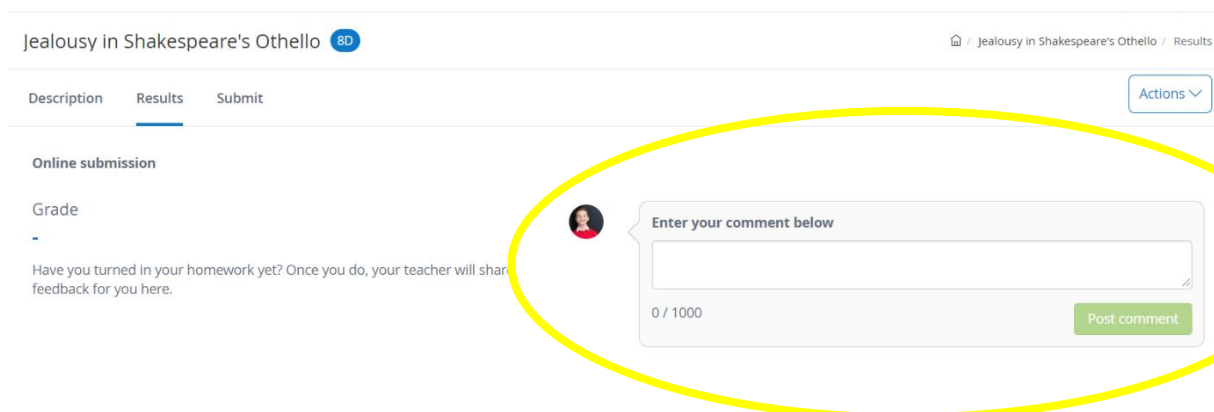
Jealousy in Shakespeare's Othello 8D

/ Jealousy in Shakespeare's Othello / Results

Actions

Description Results Submit

Online submission

Grade

-

Have you turned in your homework yet? Once you do, your teacher will shar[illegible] feedback for you here.

Enter your comment below

0 / 1000

Post comment